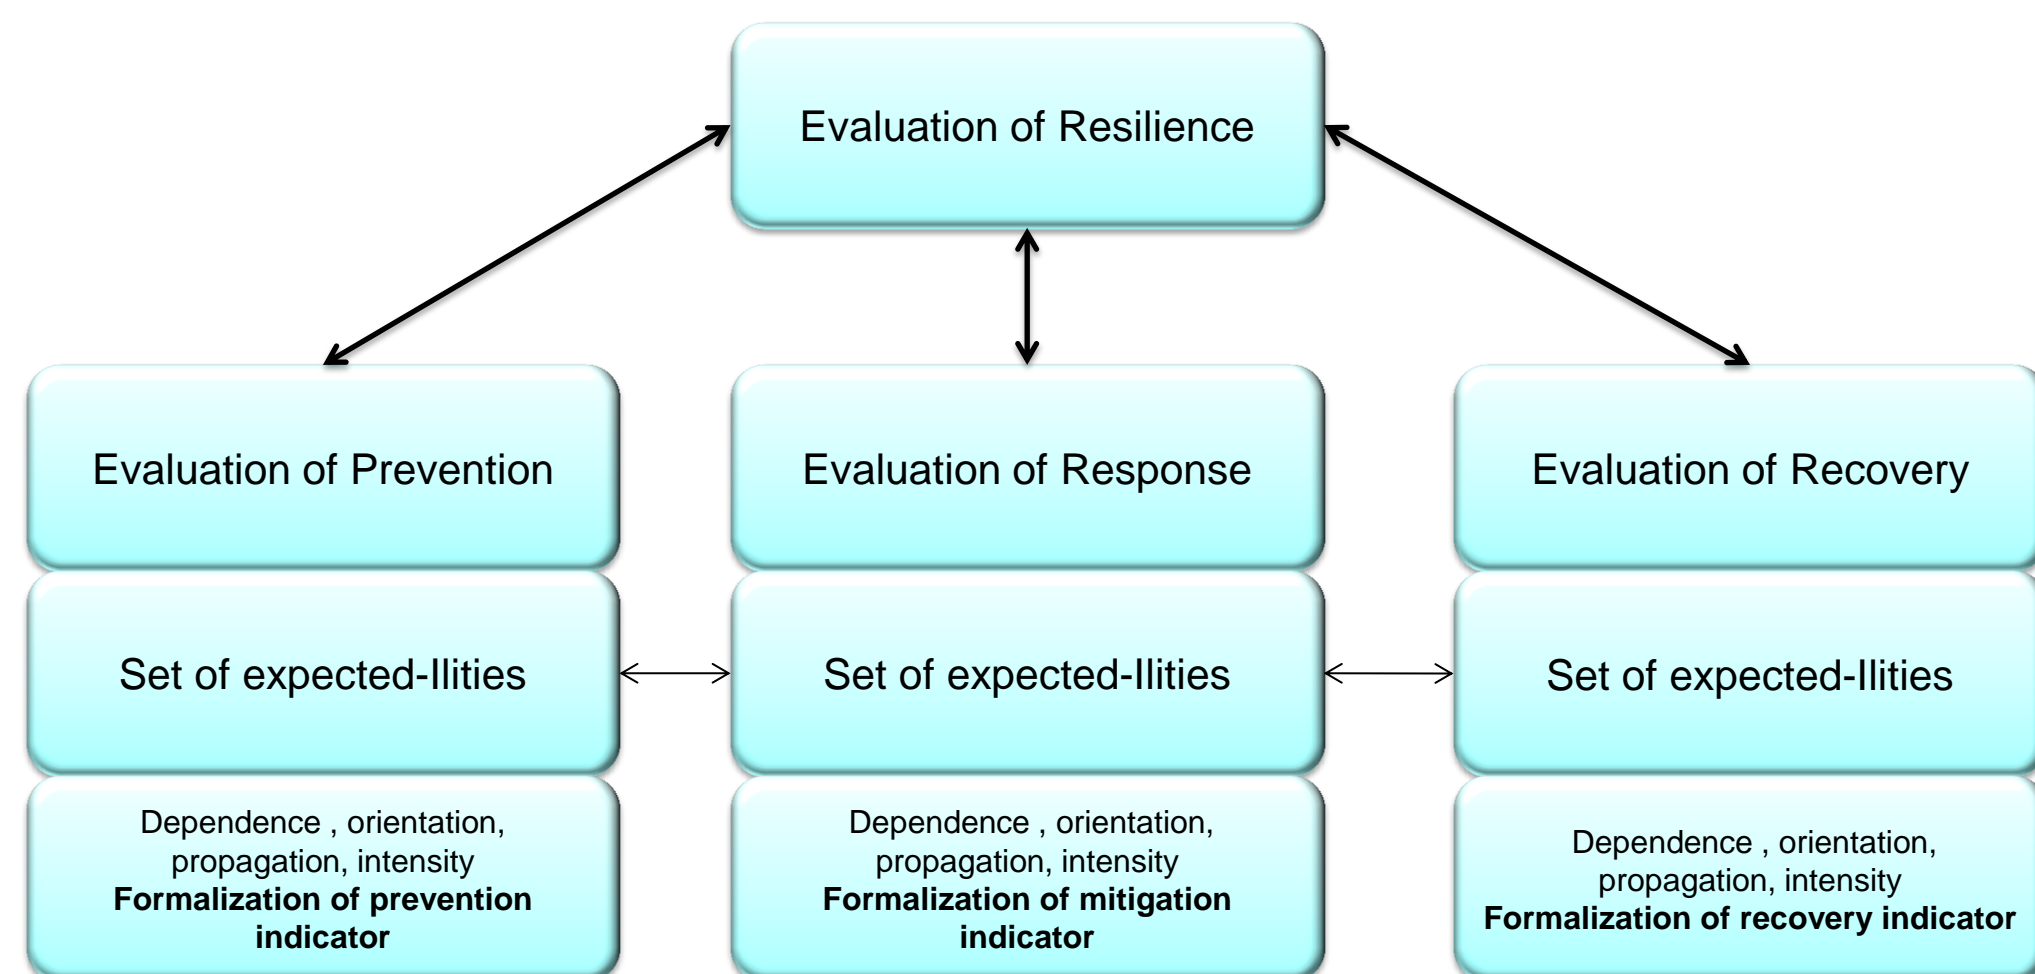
Evaluation of Resilience

Evaluation of Prevention

Set of expected-Ilities

Dependence , orientation, propagation, intensity
**Formalization of prevention indicator**

Evaluation of Response

Set of expected-Ilities

Dependence , orientation, propagation, intensity
**Formalization of mitigation indicator**

Evaluation of Recovery

Set of expected-Ilities

Dependence , orientation, propagation, intensity
**Formalization of recovery indicator**